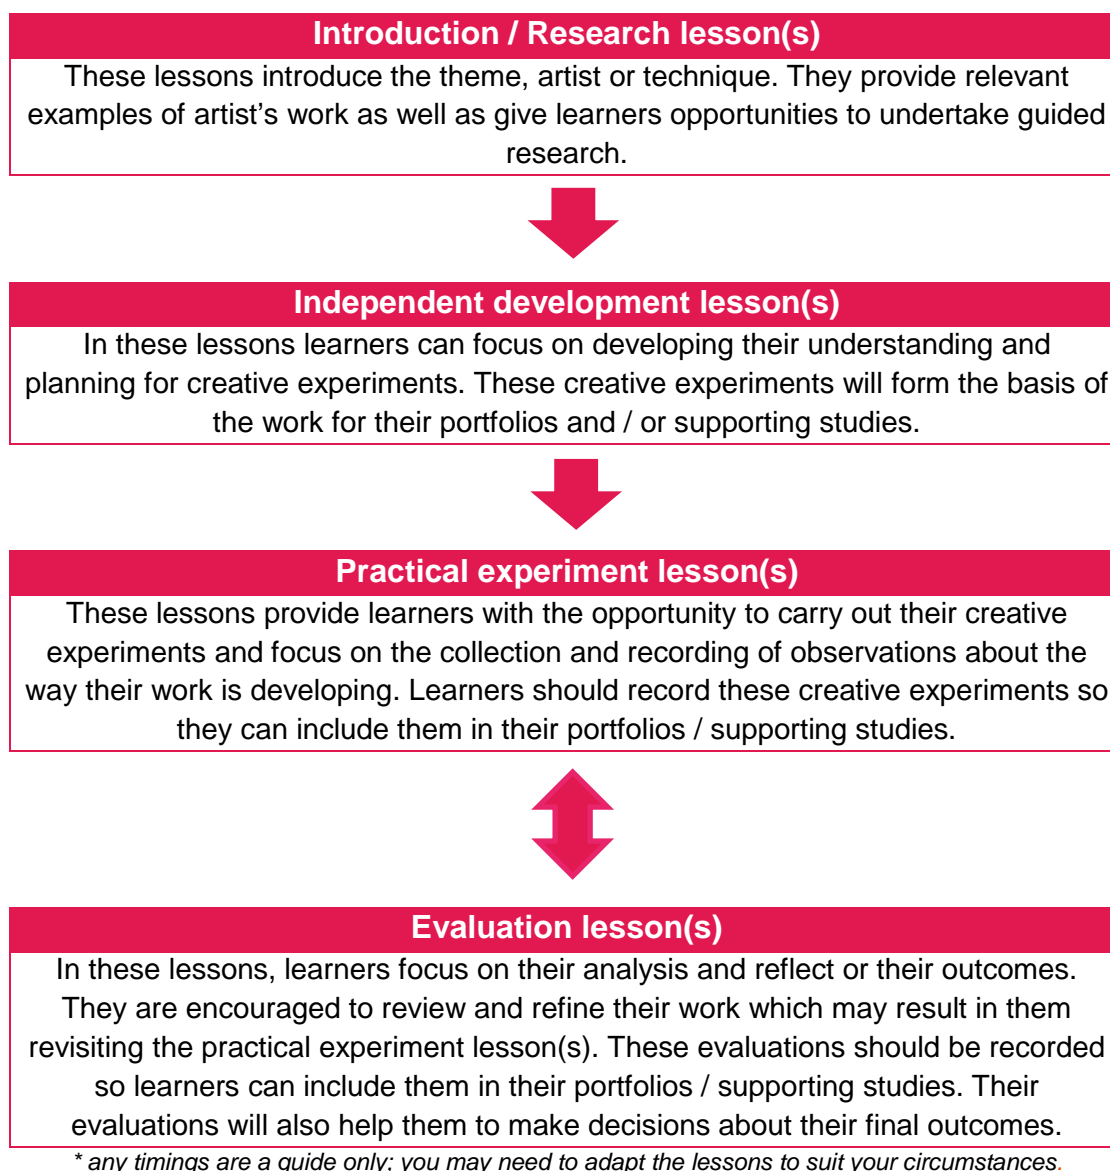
Introduction / Research lesson(s)

These lessons introduce the theme, artist or technique. They provide relevant examples of artist’s work as well as give learners opportunities to undertake guided research.

Independent development lesson(s)

In these lessons learners can focus on developing their understanding and planning for creative experiments. These creative experiments will form the basis of the work for their portfolios and / or supporting studies.

Practical experiment lesson(s)

These lessons provide learners with the opportunity to carry out their creative experiments and focus on the collection and recording of observations about the way their work is developing. Learners should record these creative experiments so they can include them in their portfolios / supporting studies.

Evaluation lesson(s)

In these lessons, learners focus on their analysis and reflect or their outcomes. They are encouraged to review and refine their work which may result in them revisiting the practical experiment lesson(s). These evaluations should be recorded so learners can include them in their portfolios / supporting studies. Their evaluations will also help them to make decisions about their final outcomes.

* any timings are a guide only; you may need to adapt the lessons to suit your circumstances.